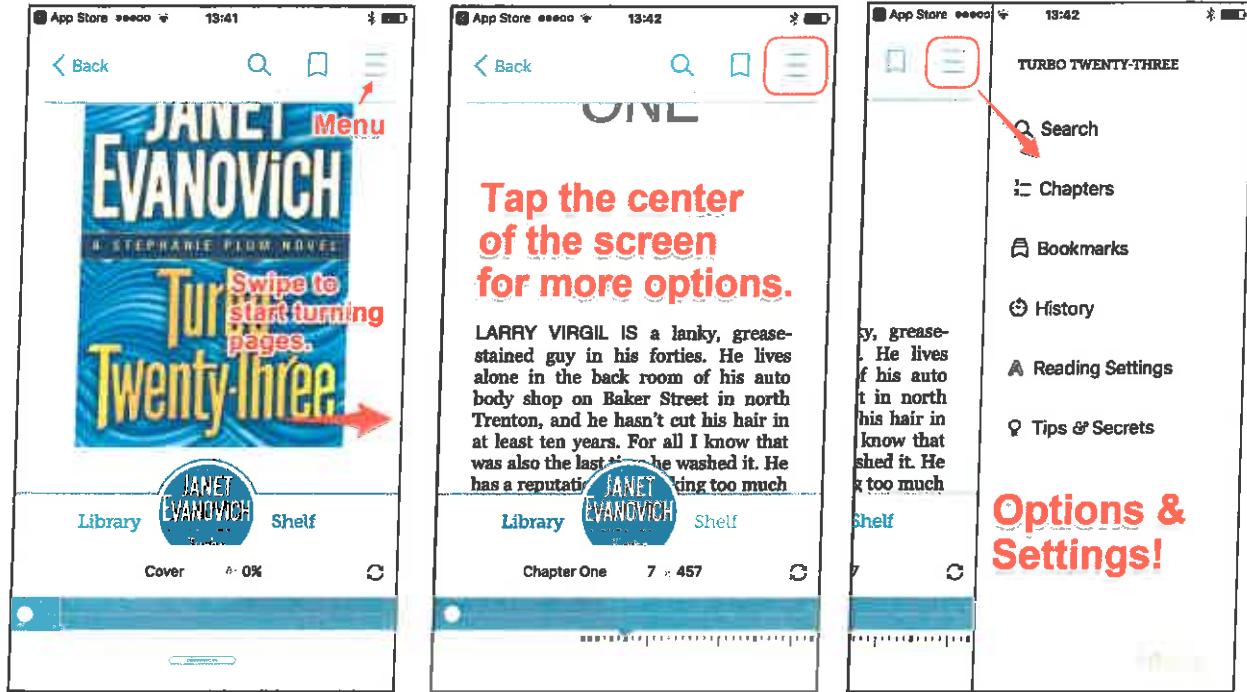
App Store 13:41

Back

Menu

JANET EVANOVICH

A STEPHANIE PLUM NOVEL

Turbo Twenty-Three

Swipe to start turning pages.

JANET EVANOVICH

Library Shelf

Cover 0%

App Store 13:42

Back

ONE

Tap the center of the screen for more options.

LARRY VIRGIL IS a lanky, grease-stained guy in his forties. He lives alone in the back room of his auto body shop on Baker Street in north Trenton, and he hasn't cut his hair in at least ten years. For all I know that was also the last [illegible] he washed it. He has a reputatio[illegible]king too much

JANET EVANOVICH

Library Shelf

Chapter One 7 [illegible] 457

App Store 13:42

TURBO TWENTY-THREE

Search

Chapters

Bookmarks

History

Reading Settings

Tips & Secrets

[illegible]y, grease-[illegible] He lives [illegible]f his auto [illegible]t in north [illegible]his hair in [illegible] know that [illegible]shed it. He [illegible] too much

Shelf

Options & Settings!